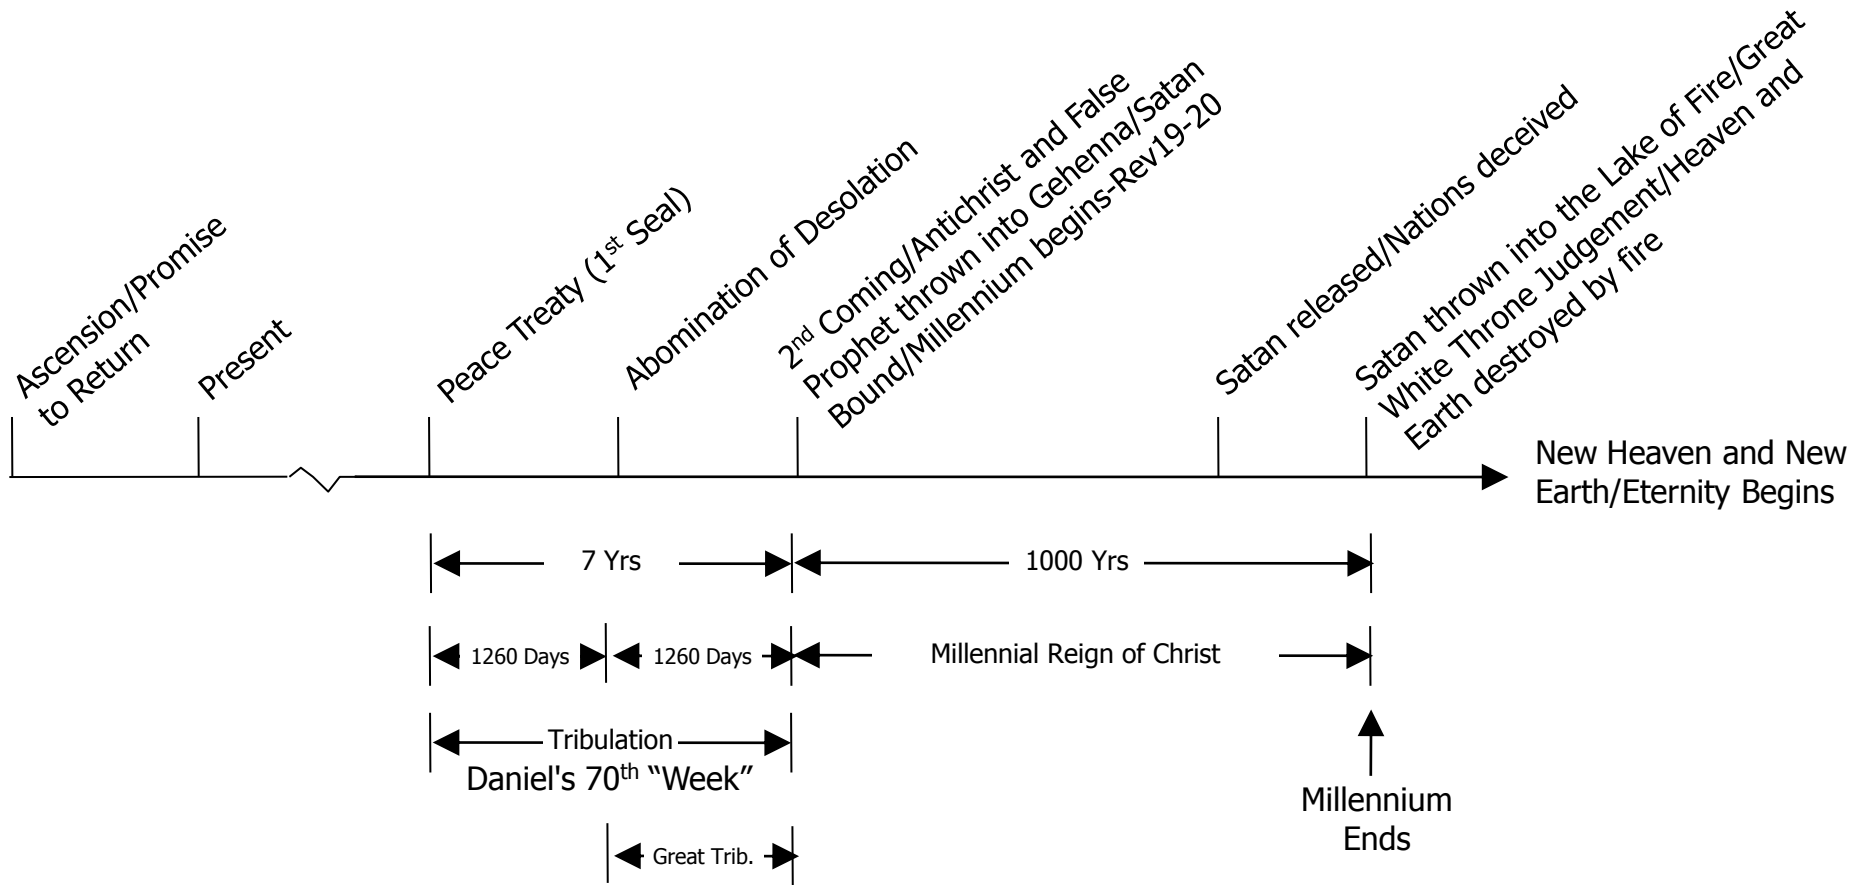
Ascension/Promise to Return

Present

Peace Treaty (1$^{st}$ Seal)

Abomination of Desolation

2$^{nd}$ Coming/Antichrist and False Prophet thrown into Gehenna/Satan Bound/Millennium begins-Rev19-20

Satan released/Nations deceived

Satan thrown into the Lake of Fire/Great White Throne Judgement/Heaven and Earth destroyed by fire

New Heaven and New Earth/Eternity Begins

7 Yrs

1000 Yrs

1260 Days

1260 Days

Millennial Reign of Christ

Tribulation

Daniel's 70$^{th}$ "Week"

Great Trib.

Millennium Ends